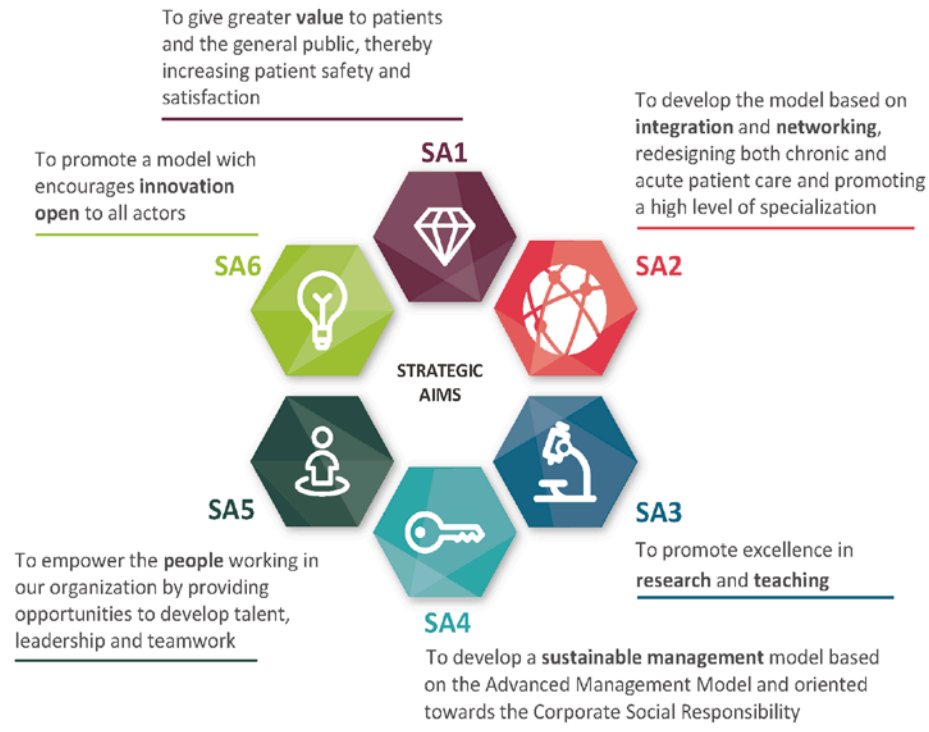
To give greater value to patients and the general public, thereby increasing patient safety and satisfaction

SA1

To develop the model based on integration and networking, redesigning both chronic and acute patient care and promoting a high level of specialization

SA2

To promote a model wich encourages innovation open to all actors

SA6

STRATEGIC AIMS

SA5

To empower the people working in our organization by providing opportunities to develop talent, leadership and teamwork

SA4

To develop a sustainable management model based on the Advanced Management Model and oriented towards the Corporate Social Responsibility

SA3

To promote excellence in research and teaching